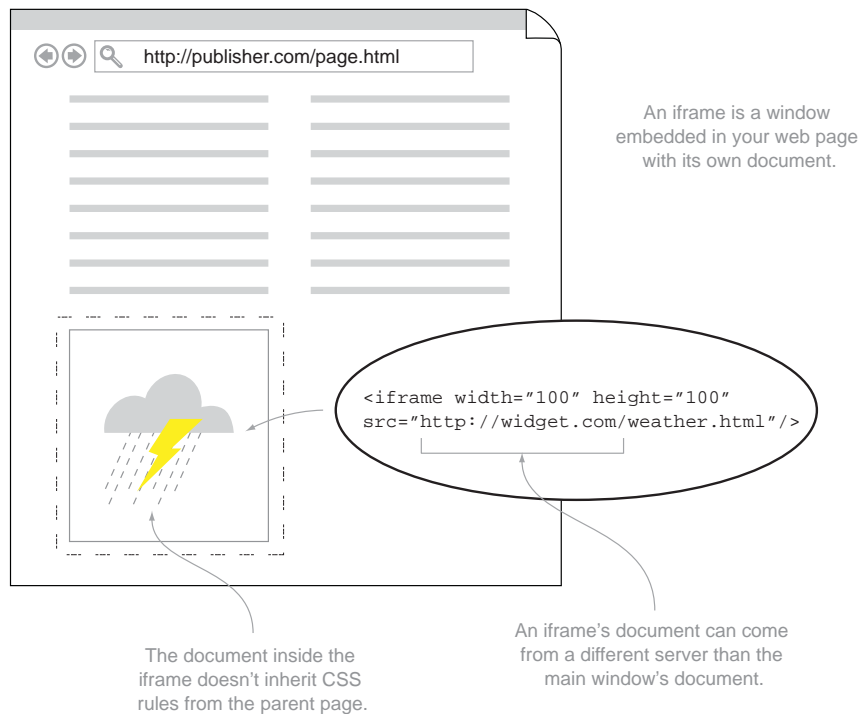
http://publisher.com/page.html

An iframe is a window embedded in your web page with its own document.

<iframe width="100" height="100" src="http://widget.com/weather.html"/>

The document inside the iframe doesn't inherit CSS rules from the parent page.

An iframe's document can come from a different server than the main window's document.